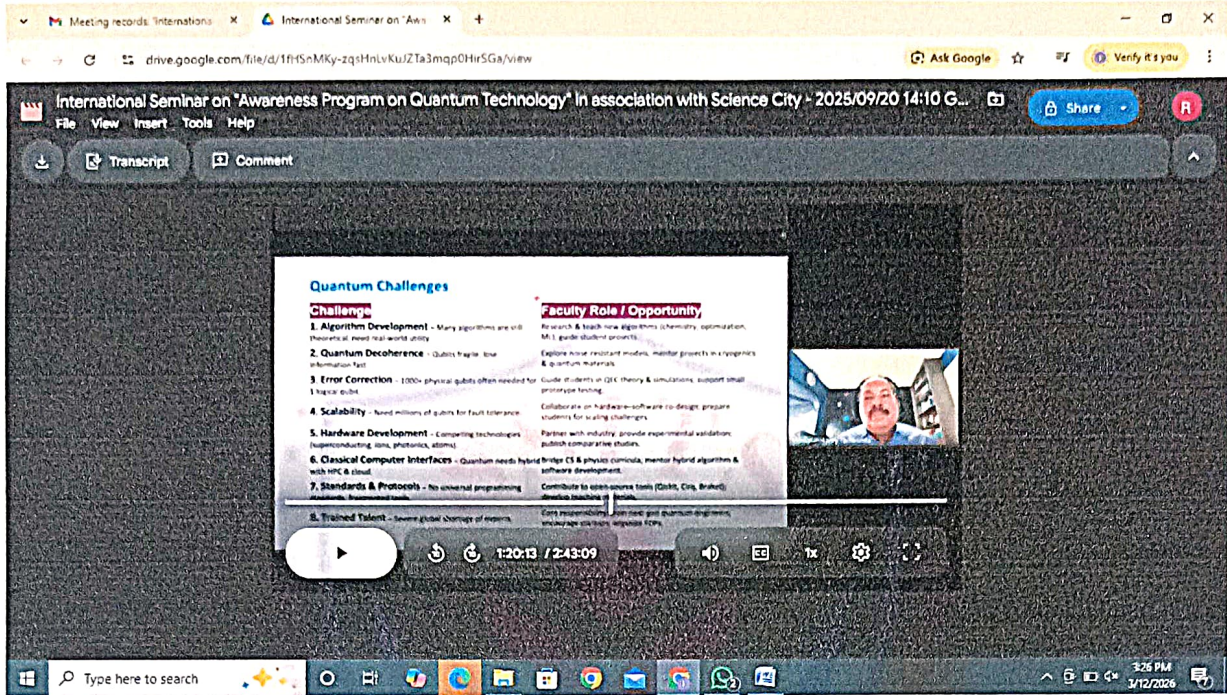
Meeting records: Internationa ×   International Seminar on "Awa ×   +

drive.google.com/file/d/1fHSnMKy-zqsHnLvKuJZTa3mqp0HirSGa/view

Ask Google   Verify it's you

International Seminar on "Awareness Program on Quantum Technology" in association with Science City - 2025/09/20 14:10 G...

File   View   Insert   Tools   Help

Share   R

Transcript   Comment

Quantum Challenges

| Challenge | Faculty Role / Opportunity |
|---|---|
| 1. Algorithm Development - Many algorithms are still theoretical, need real-world utility | Research & teach new algorithms (chemistry, optimization, ML), guide student projects. |
| 2. Quantum Decoherence - Qubits fragile, lose information fast | Explore noise resistant models, mentor projects in cryogenics & quantum materials. |
| 3. Error Correction - 1000+ physical qubits often needed for 1 logical qubit | Guide students in QEC theory & simulations, support small prototype testing. |
| 4. Scalability - Need millions of qubits for fault tolerance. | Collaborate on hardware-software co-design, prepare students for scaling challenges. |
| 5. Hardware Development - Competing technologies (superconducting, ions, photonics, atoms). | Partner with industry, provide experimental validation; publish comparative studies. |
| 6. Classical Computer Interfaces - Quantum needs hybrid with HPC & cloud. | Bridge CS & physics curricula, mentor hybrid algorithm & software development. |
| 7. Standards & Protocols - No universal programming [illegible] | Contribute to open-source tools (Qiskit, Cirq, Braket) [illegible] |
| 8. Trained Talent - Severe global shortage of experts. | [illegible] |

1:20:13 / 2:43:09   1x

Type here to search

3:26 PM
3/12/2026